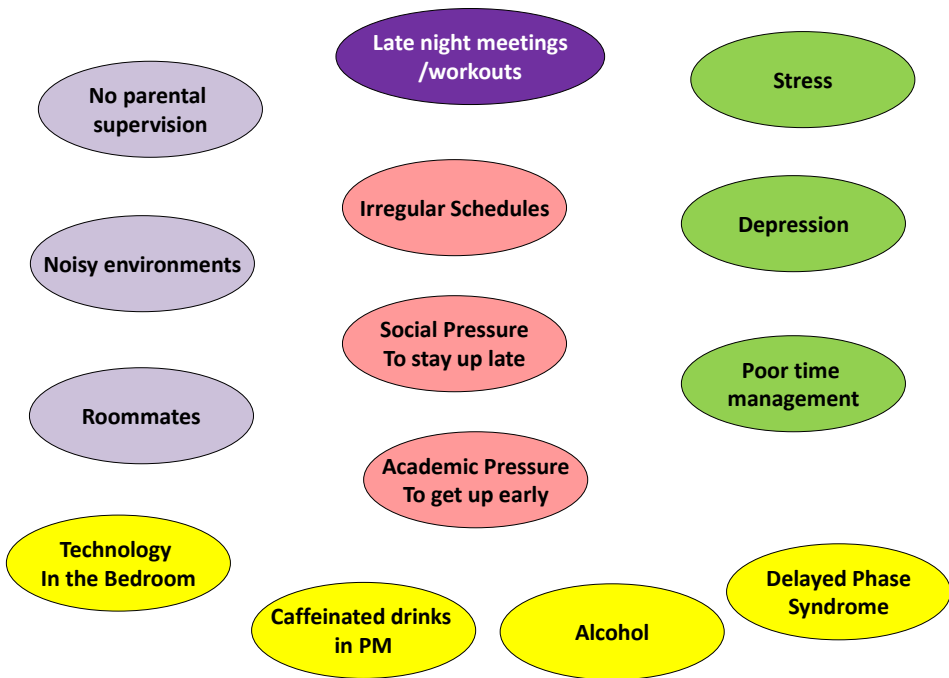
Late night meetings /workouts

No parental supervision

Stress

Irregular Schedules

Depression

Noisy environments

Social Pressure To stay up late

Poor time management

Roommates

Academic Pressure To get up early

Technology In the Bedroom

Delayed Phase Syndrome

Caffeinated drinks in PM

Alcohol